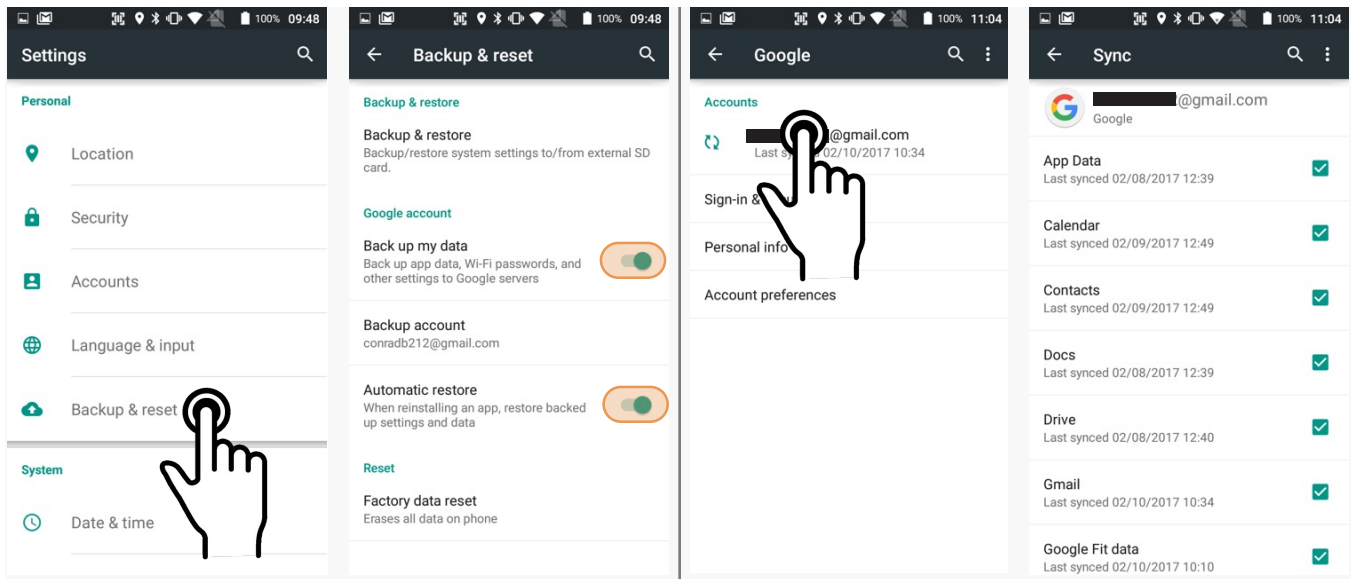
100% 09:48

Settings

Personal

Location

Security

Accounts

Language & input

Backup & reset

System

Date & time

100% 09:48

Backup & reset

Backup & restore

Backup & restore
Backup/restore system settings to/from external SD card.

Google account

Back up my data
Back up app data, Wi-Fi passwords, and other settings to Google servers

Backup account
conradb212@gmail.com

Automatic restore
When reinstalling an app, restore backed up settings and data

Reset

Factory data reset
Erases all data on phone

100% 11:04

Google

Accounts

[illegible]@gmail.com
Last s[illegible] 02/10/2017 10:34

Sign-in &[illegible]

Personal info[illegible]

Account preferences

100% 11:04

Sync

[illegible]@gmail.com
Google

App Data
Last synced 02/08/2017 12:39

Calendar
Last synced 02/09/2017 12:49

Contacts
Last synced 02/09/2017 12:49

Docs
Last synced 02/08/2017 12:39

Drive
Last synced 02/08/2017 12:40

Gmail
Last synced 02/10/2017 10:34

Google Fit data
Last synced 02/10/2017 10:10